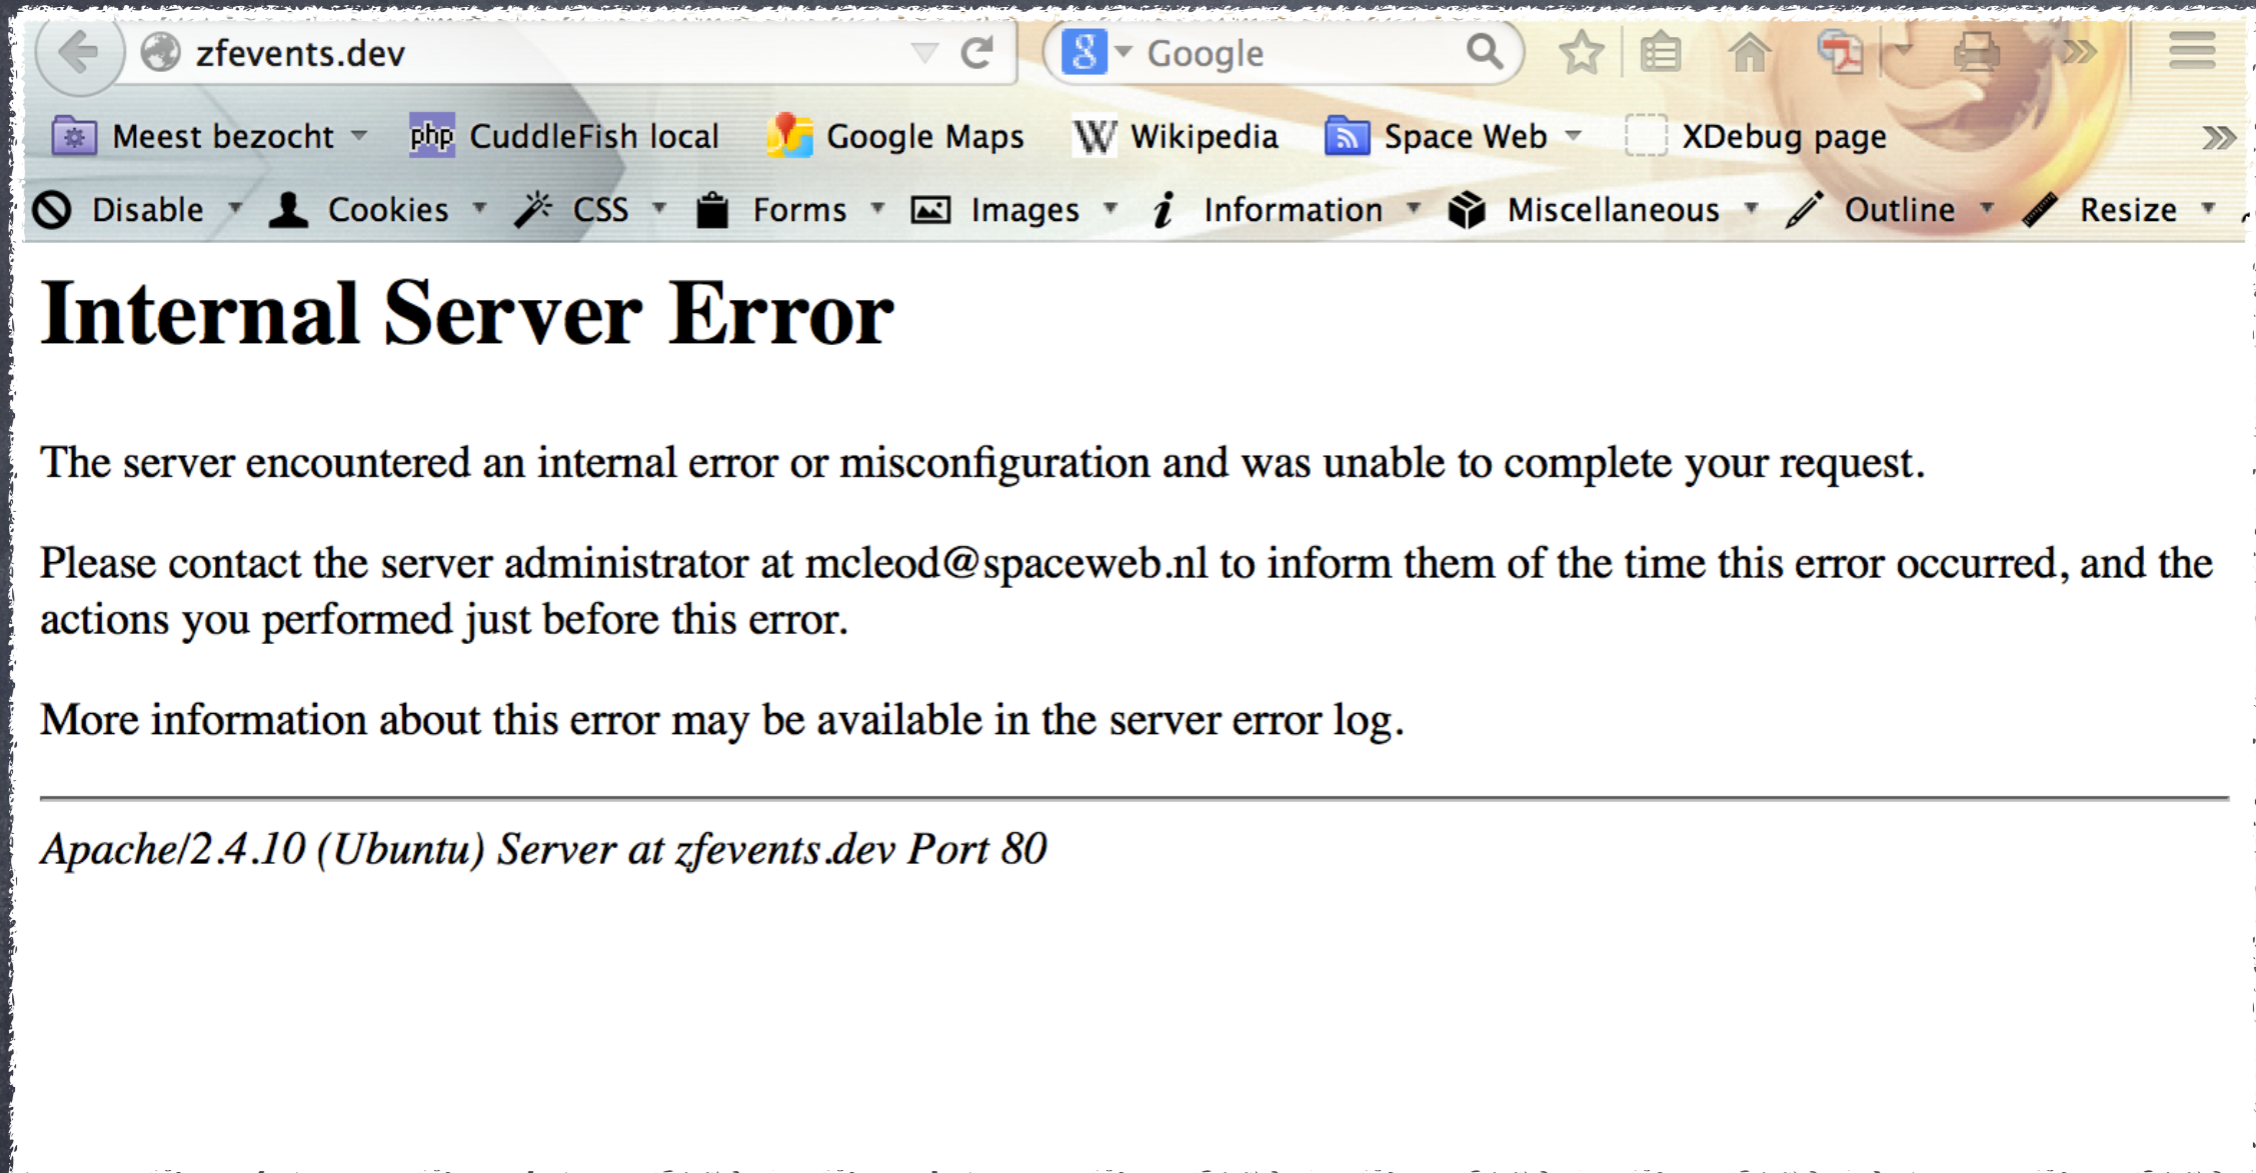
zfevents.dev

Google

Meest bezocht CuddleFish local Google Maps Wikipedia Space Web XDebug page

Disable Cookies CSS Forms Images Information Miscellaneous Outline Resize

Internal Server Error

The server encountered an internal error or misconfiguration and was unable to complete your request.

Please contact the server administrator at mcleod@spaceweb.nl to inform them of the time this error occurred, and the actions you performed just before this error.

More information about this error may be available in the server error log.

Apache/2.4.10 (Ubuntu) Server at zfevents.dev Port 80